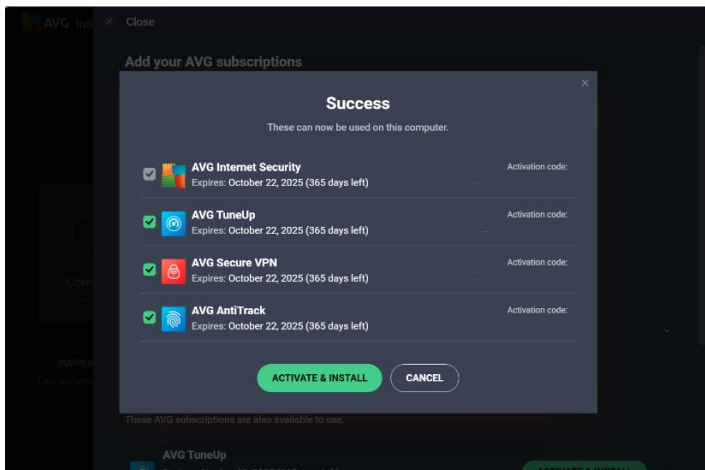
AVG Inte

Close

Add your AVG subscriptions

Success

These can now be used on this computer.

AVG Internet Security
Expires: October 22, 2025 (365 days left)
Activation code:

AVG TuneUp
Expires: October 22, 2025 (365 days left)
Activation code:

AVG Secure VPN
Expires: October 22, 2025 (365 days left)
Activation code:

AVG AntiTrack
Expires: October 22, 2025 (365 days left)
Activation code:

ACTIVATE & INSTALL

CANCEL

These AVG subscriptions are also available to use.

AVG TuneUp

ACTIVATE & INSTALL